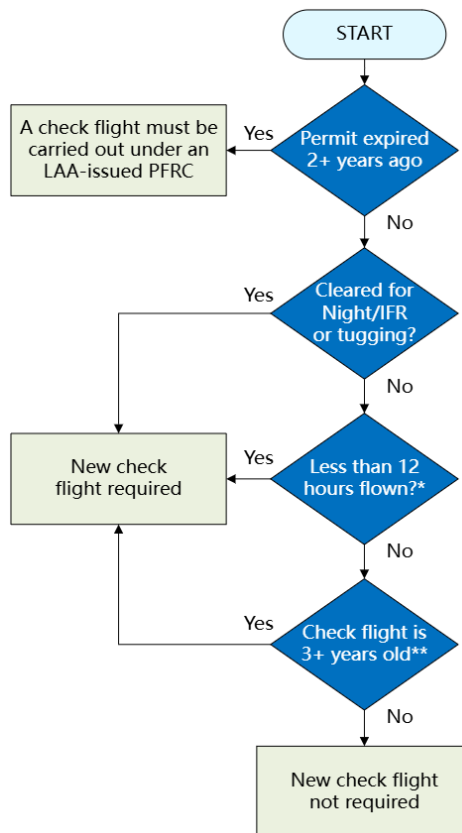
START

Permit expired 2+ years ago

Yes

A check flight must be carried out under an LAA-issued PFRC

No

Cleared for Night/IFR or tugging?

Yes

No

Less than 12 hours flown?*

Yes

New check flight required

No

Check flight is 3+ years old**

Yes

No

New check flight not required